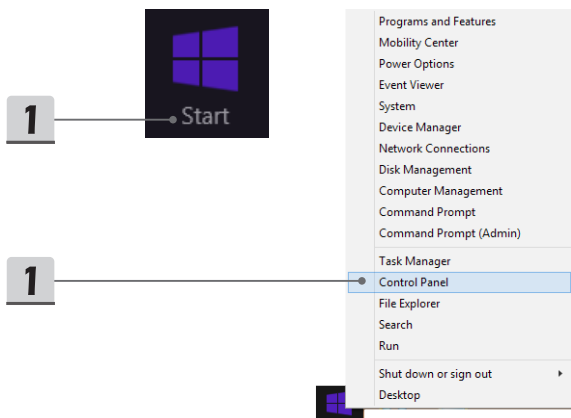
1

Start

1

Programs and Features
Mobility Center
Power Options
Event Viewer
System
Device Manager
Network Connections
Disk Management
Computer Management
Command Prompt
Command Prompt (Admin)

Task Manager
Control Panel
File Explorer
Search
Run

Shut down or sign out
Desktop